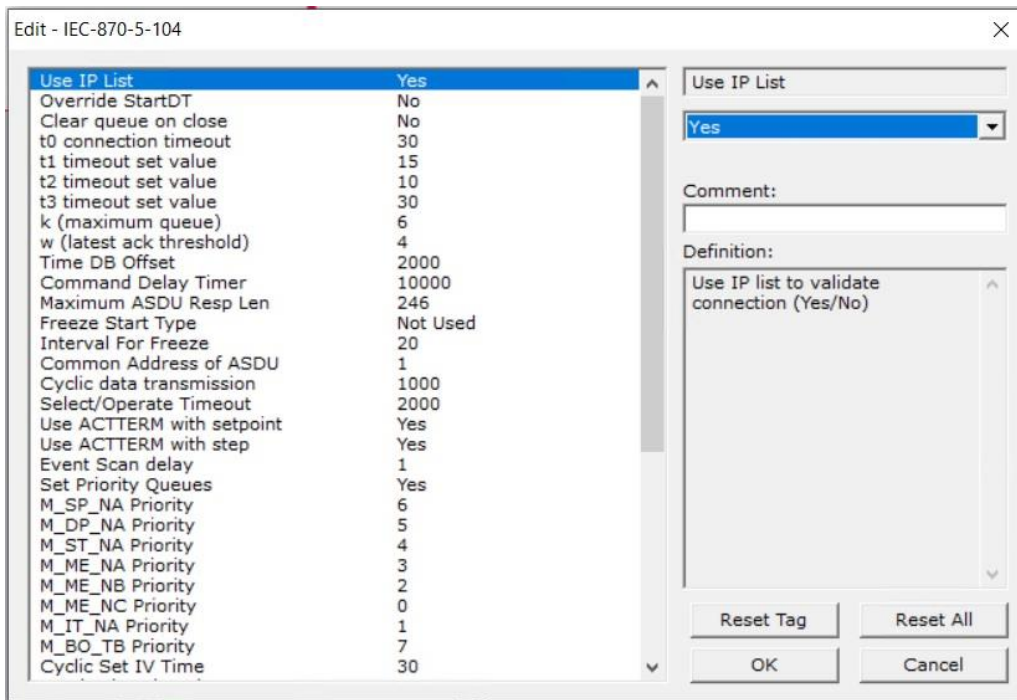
Edit - IEC-870-5-104

| | |
|---|---|
| Use IP List | Yes |
| Override StartDT | No |
| Clear queue on close | No |
| t0 connection timeout | 30 |
| t1 timeout set value | 15 |
| t2 timeout set value | 10 |
| t3 timeout set value | 30 |
| k (maximum queue) | 6 |
| w (latest ack threshold) | 4 |
| Time DB Offset | 2000 |
| Command Delay Timer | 10000 |
| Maximum ASDU Resp Len | 246 |
| Freeze Start Type | Not Used |
| Interval For Freeze | 20 |
| Common Address of ASDU | 1 |
| Cyclic data transmission | 1000 |
| Select/Operate Timeout | 2000 |
| Use ACTTERM with setpoint | Yes |
| Use ACTTERM with step | Yes |
| Event Scan delay | 1 |
| Set Priority Queues | Yes |
| M_SP_NA Priority | 6 |
| M_DP_NA Priority | 5 |
| M_ST_NA Priority | 4 |
| M_ME_NA Priority | 3 |
| M_ME_NB Priority | 2 |
| M_ME_NC Priority | 0 |
| M_IT_NA Priority | 1 |
| M_BO_TB Priority | 7 |
| Cyclic Set IV Time | 30 |

Use IP List

Yes

Comment:

Definition:

Use IP list to validate connection (Yes/No)

Reset Tag

Reset All

OK

Cancel